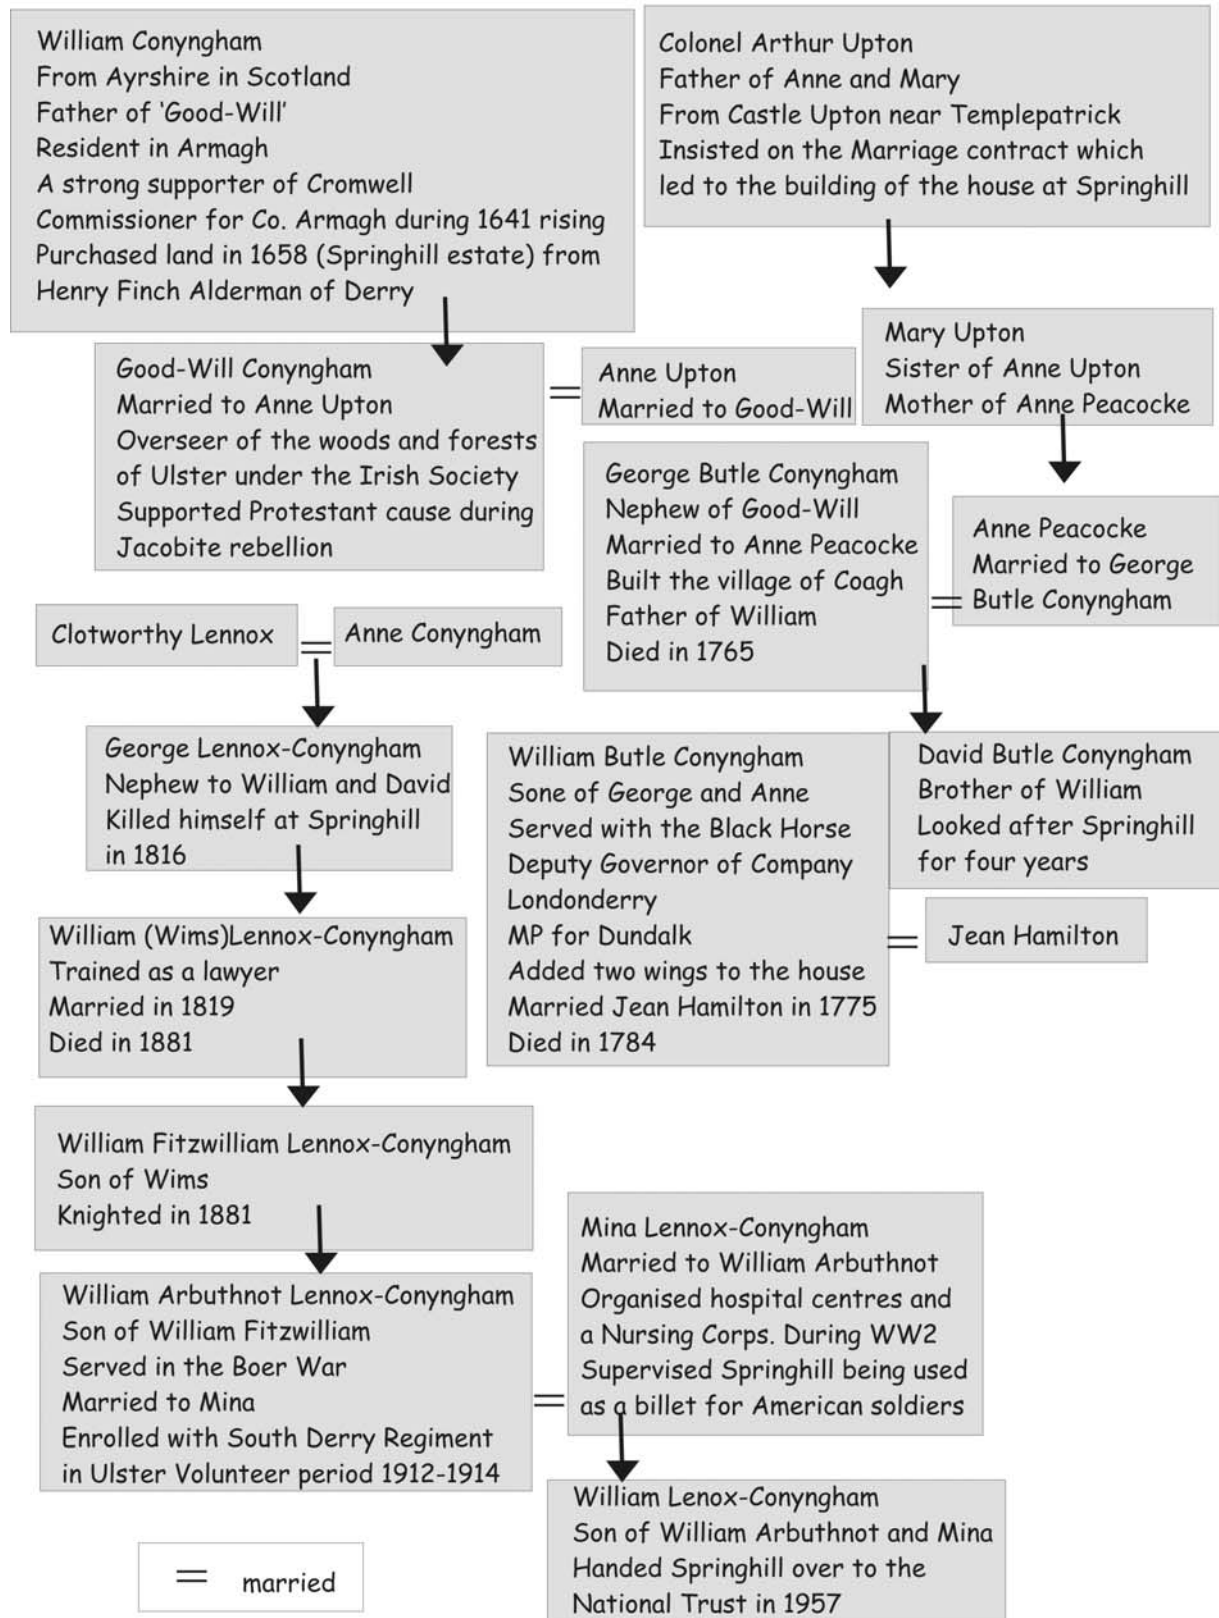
William Conyngham
From Ayrshire in Scotland
Father of 'Good-Will'
Resident in Armagh
A strong supporter of Cromwell
Commissioner for Co. Armagh during 1641 rising
Purchased land in 1658 (Springhill estate) from
Henry Finch Alderman of Derry

Colonel Arthur Upton
Father of Anne and Mary
From Castle Upton near Templepatrick
Insisted on the Marriage contract which
led to the building of the house at Springhill

Good-Will Conyngham
Married to Anne Upton
Overseer of the woods and forests
of Ulster under the Irish Society
Supported Protestant cause during
Jacobite rebellion

Anne Upton
Married to Good-Will

Mary Upton
Sister of Anne Upton
Mother of Anne Peacocke

George Butle Conyngham
Nephew of Good-Will
Married to Anne Peacocke
Built the village of Coagh
Father of William
Died in 1765

Anne Peacocke
Married to George
Butle Conyngham

Clotworthy Lennox

Anne Conyngham

George Lennox-Conyngham
Nephew to William and David
Killed himself at Springhill
in 1816

William Butle Conyngham
Sone of George and Anne
Served with the Black Horse
Deputy Governor of Company
Londonderry
MP for Dundalk
Added two wings to the house
Married Jean Hamilton in 1775
Died in 1784

David Butle Conyngham
Brother of William
Looked after Springhill
for four years

Jean Hamilton

William (Wims)Lennox-Conyngham
Trained as a lawyer
Married in 1819
Died in 1881

William Fitzwilliam Lennox-Conyngham
Son of Wims
Knighted in 1881

William Arbuthnot Lennox-Conyngham
Son of William Fitzwilliam
Served in the Boer War
Married to Mina
Enrolled with South Derry Regiment
in Ulster Volunteer period 1912-1914

Mina Lennox-Conyngham
Married to William Arbuthnot
Organised hospital centres and
a Nursing Corps. During WW2
Supervised Springhill being used
as a billet for American soldiers

William Lenox-Conyngham
Son of William Arbuthnot and Mina
Handed Springhill over to the
National Trust in 1957

= married